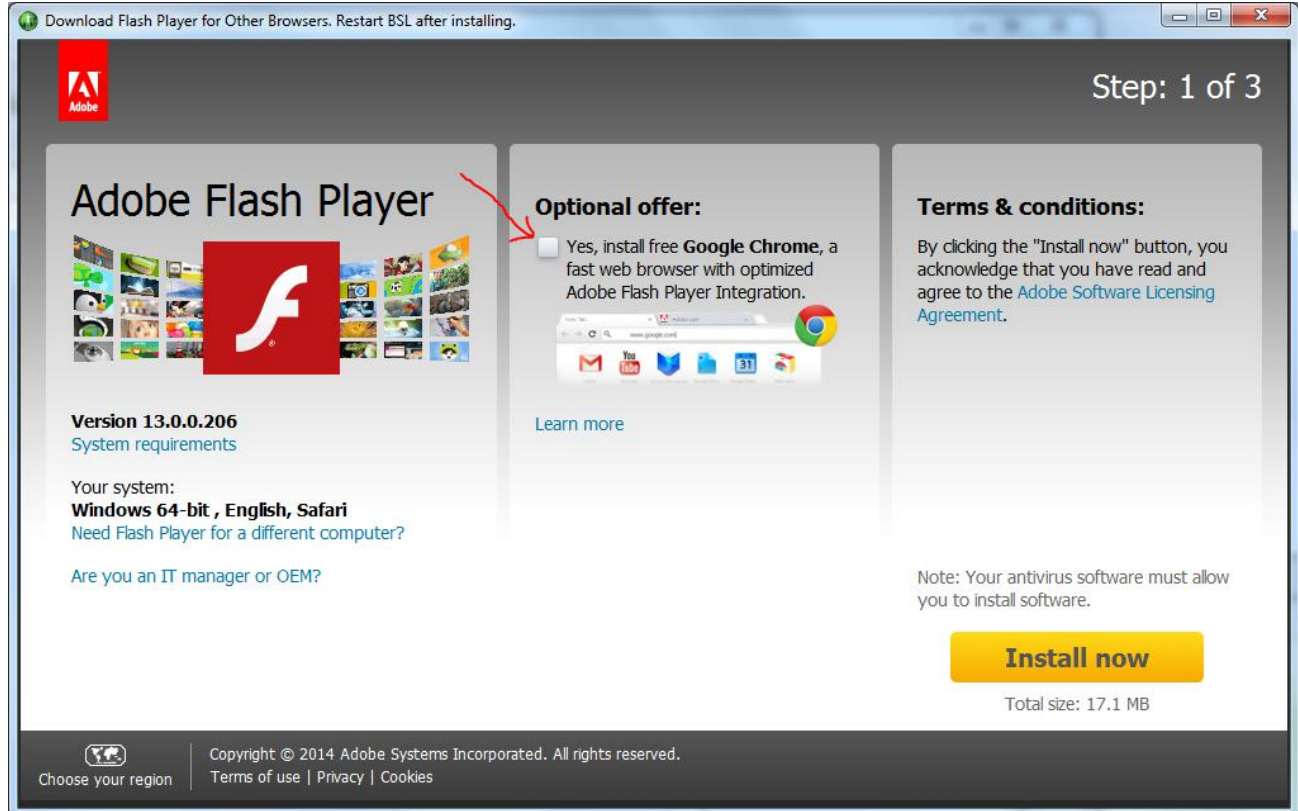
Download Flash Player for Other Browsers. Restart BSL after installing.

Adobe

Step: 1 of 3

Adobe Flash Player

Version 13.0.0.206
System requirements

Your system:
Windows 64-bit , English, Safari
Need Flash Player for a different computer?

Are you an IT manager or OEM?

Optional offer:

Yes, install free Google Chrome, a fast web browser with optimized Adobe Flash Player Integration.

Learn more

Terms & conditions:

By clicking the "Install now" button, you acknowledge that you have read and agree to the Adobe Software Licensing Agreement.

Note: Your antivirus software must allow you to install software.

Install now

Total size: 17.1 MB

Choose your region

Copyright © 2014 Adobe Systems Incorporated. All rights reserved.
Terms of use | Privacy | Cookies